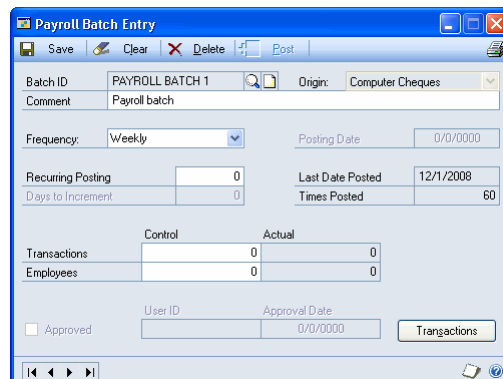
Payroll Batch Entry

Save Clear Delete Post

Batch ID PAYROLL BATCH 1 Origin: Computer Cheques
Comment Payroll batch

Frequency: Weekly Posting Date 0/0/0000

Recurring Posting 0 Last Date Posted 12/1/2008
Days to Increment 0 Times Posted 60

| | Control | Actual |
|---|---|---|
| Transactions | 0 | 0 |
| Employees | 0 | 0 |

User ID Approval Date
Approved 0/0/0000 Transactions